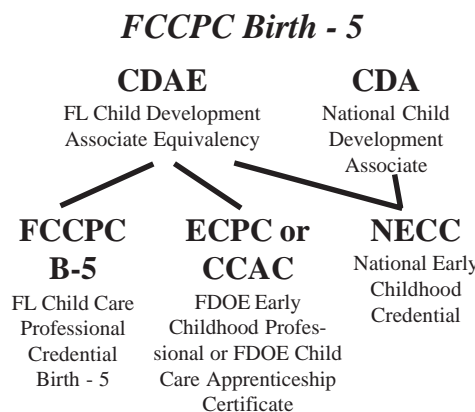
FCCPC Birth - 5

CDAE
FL Child Development Associate Equivalency

CDA
National Child Development Associate

FCCPC B-5
FL Child Care Professional Credential Birth - 5

ECPC or CCAC
FDOE Early Childhood Professional or FDOE Child Care Apprenticeship Certificate

NECC
National Early Childhood Credential